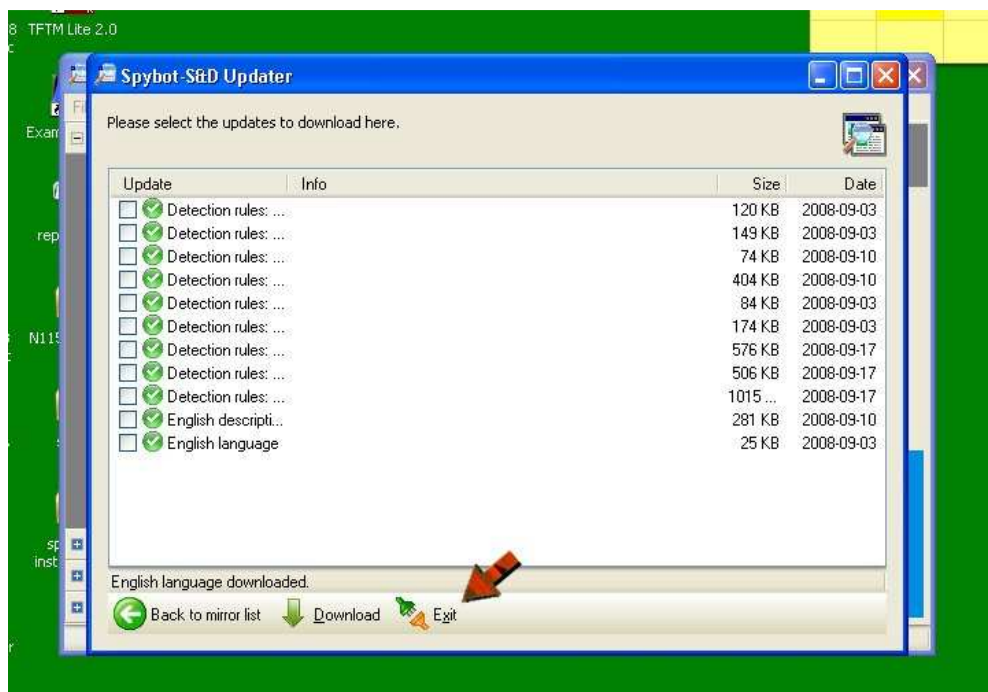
8 TFTM Lite 2.0

Exar

rep

N115

sp inst

Spybot-S&D Updater

Please select the updates to download here.

| Update | Info | Size | Date |
|---|---|---|---|
| Detection rules: ... | | 120 KB | 2008-09-03 |
| Detection rules: ... | | 149 KB | 2008-09-03 |
| Detection rules: ... | | 74 KB | 2008-09-10 |
| Detection rules: ... | | 404 KB | 2008-09-10 |
| Detection rules: ... | | 84 KB | 2008-09-03 |
| Detection rules: ... | | 174 KB | 2008-09-03 |
| Detection rules: ... | | 576 KB | 2008-09-17 |
| Detection rules: ... | | 506 KB | 2008-09-17 |
| Detection rules: ... | | 1015 ... | 2008-09-17 |
| English descripti... | | 281 KB | 2008-09-10 |
| English language | | 25 KB | 2008-09-03 |

English language downloaded.

Back to mirror list Download Exit